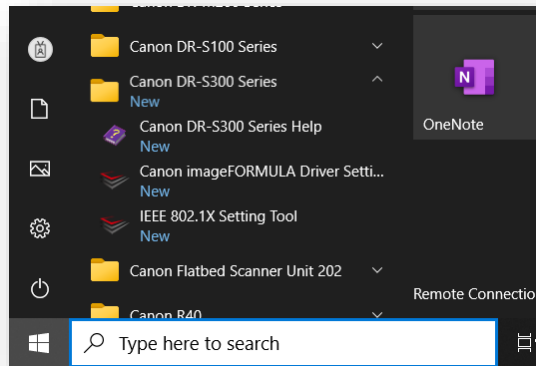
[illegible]
Canon DR-S100 Series
Canon DR-S300 Series
New
Canon DR-S300 Series Help
New
Canon imageFORMULA Driver Setti...
New
IEEE 802.1X Setting Tool
New
Canon Flatbed Scanner Unit 202
Canon R40
OneNote
Remote Connectio
Type here to search